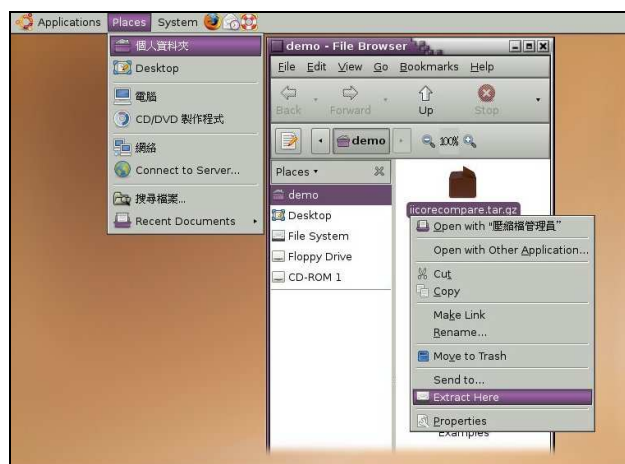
Applications Places System

個人資料夾
Desktop
電腦
CD/DVD 製作程式
網絡
Connect to Server...
搜尋檔案...
Recent Documents

demo - File Browser
File Edit View Go Bookmarks Help
Back Forward Up Stop
demo
100%
Places
demo
Desktop
File System
Floppy Drive
CD-ROM 1

iicorecompare.tar.gz
Open with "壓縮檔管理員"
Open with Other Application...
Cut
Copy
Make Link
Rename...
Move to Trash
Send to...
Extract Here
Properties
Examples